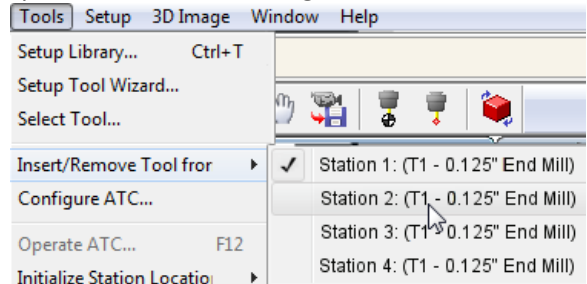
Tools Setup 3D Image Window Help

Setup Library... Ctrl+T
Setup Tool Wizard...
Select Tool...
Insert/Remove Tool fror
Configure ATC...
Operate ATC... F12
Initialize Station Locatio

✓ Station 1: (T1 - 0.125" End Mill)
Station 2: (T1 - 0.125" End Mill)
Station 3: (T1 - 0.125" End Mill)
Station 4: (T1 - 0.125" End Mill)